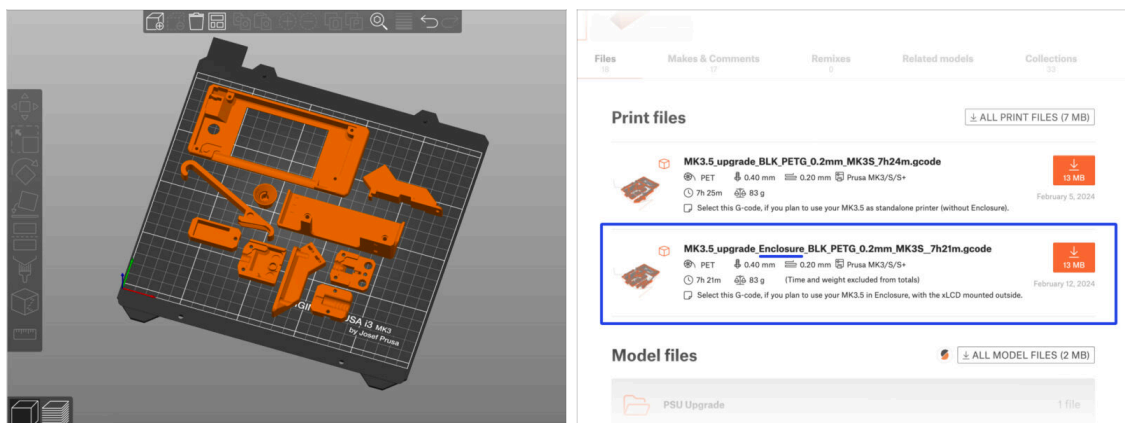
GIN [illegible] USA i3 MK3
by Josef Prusa

Files 18
Makes & Comments 17
Remixes 0
Related models
Collections 33

Print files

ALL PRINT FILES (7 MB)

MK3.5_upgrade_BLK_PETG_0.2mm_MK3S_7h24m.gcode
PET 0.40 mm 0.20 mm Prusa MK3/S/S+
7h 25m 83 g
Select this G-code, if you plan to use your MK3.5 as standalone printer (without Enclosure).
13 MB
February 5, 2024

MK3.5_upgrade_Enclosure_BLK_PETG_0.2mm_MK3S_7h21m.gcode
PET 0.40 mm 0.20 mm Prusa MK3/S/S+
7h 21m 83 g (Time and weight excluded from totals)
Select this G-code, if you plan to use your MK3.5 in Enclosure, with the xLCD mounted outside.
13 MB
February 12, 2024

Model files

ALL MODEL FILES (2 MB)

PSU Upgrade
1 file